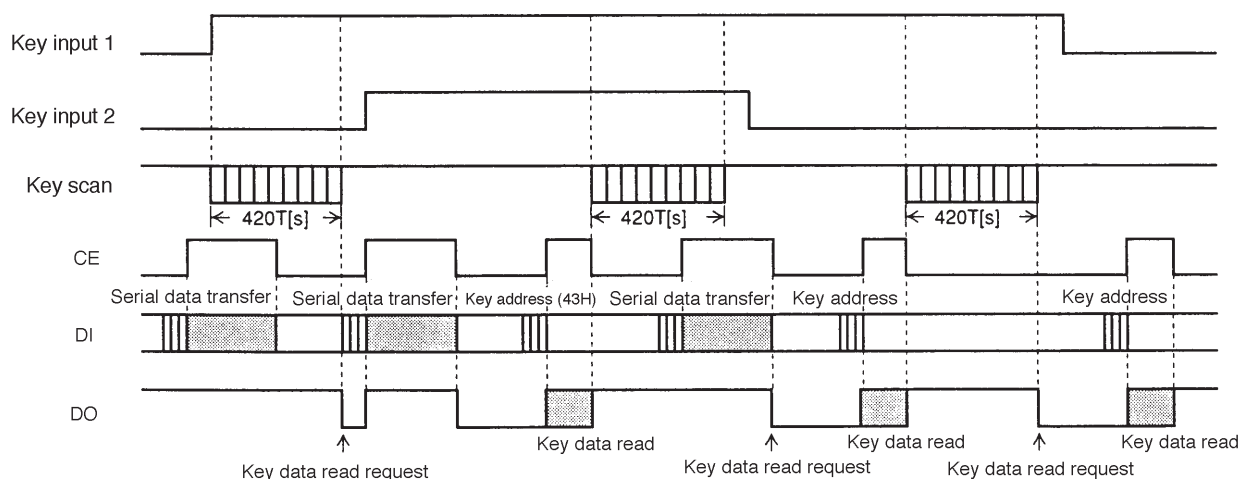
Key input 1

Key input 2

Key scan

420T[s]

420T[s]

420T[s]

CE

Serial data transfer

Serial data transfer

Key address (43H)

Serial data transfer

Key address

Key address

DI

DO

Key data read request

Key data read

Key data read request

Key data read

Key data read request

Key data read